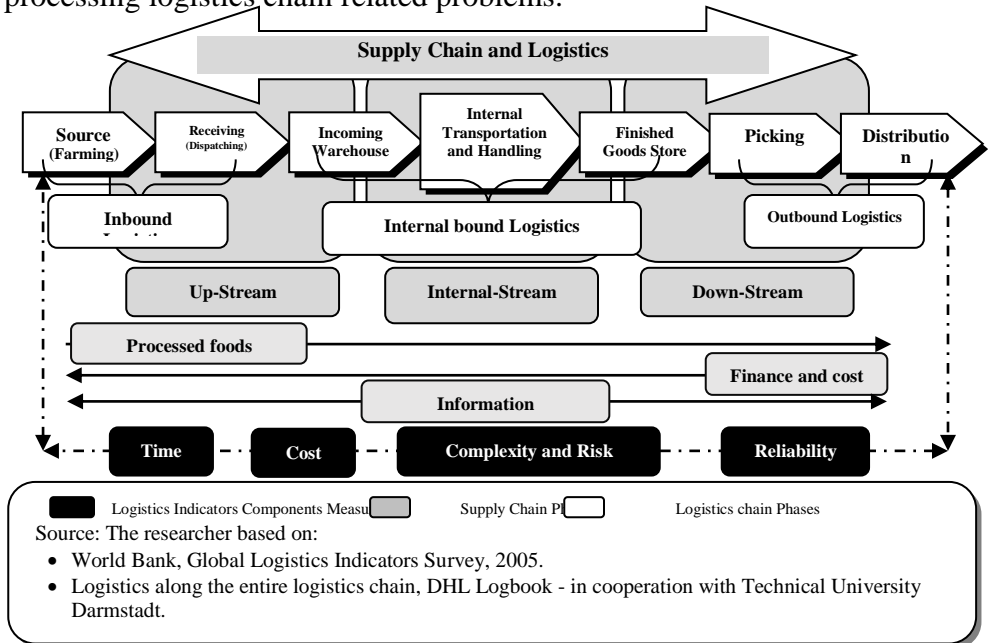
processing logistics chain related problems.

Supply Chain and Logistics

Source (Farming)

Receiving (Dispatching)

Incoming Warehouse

Internal Transportation and Handling

Finished Goods Store

Picking

Distributio n

Inbound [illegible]

Internal bound Logistics

Outbound Logistics

Up-Stream

Internal-Stream

Down-Stream

Processed foods

Finance and cost

Information

Time

Cost

Complexity and Risk

Reliability

Logistics Indicators Components Measu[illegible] Supply Chain P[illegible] Logistics chain Phases

Source: The researcher based on:

- World Bank, Global Logistics Indicators Survey, 2005.
- Logistics along the entire logistics chain, DHL Logbook - in cooperation with Technical University Darmstadt.